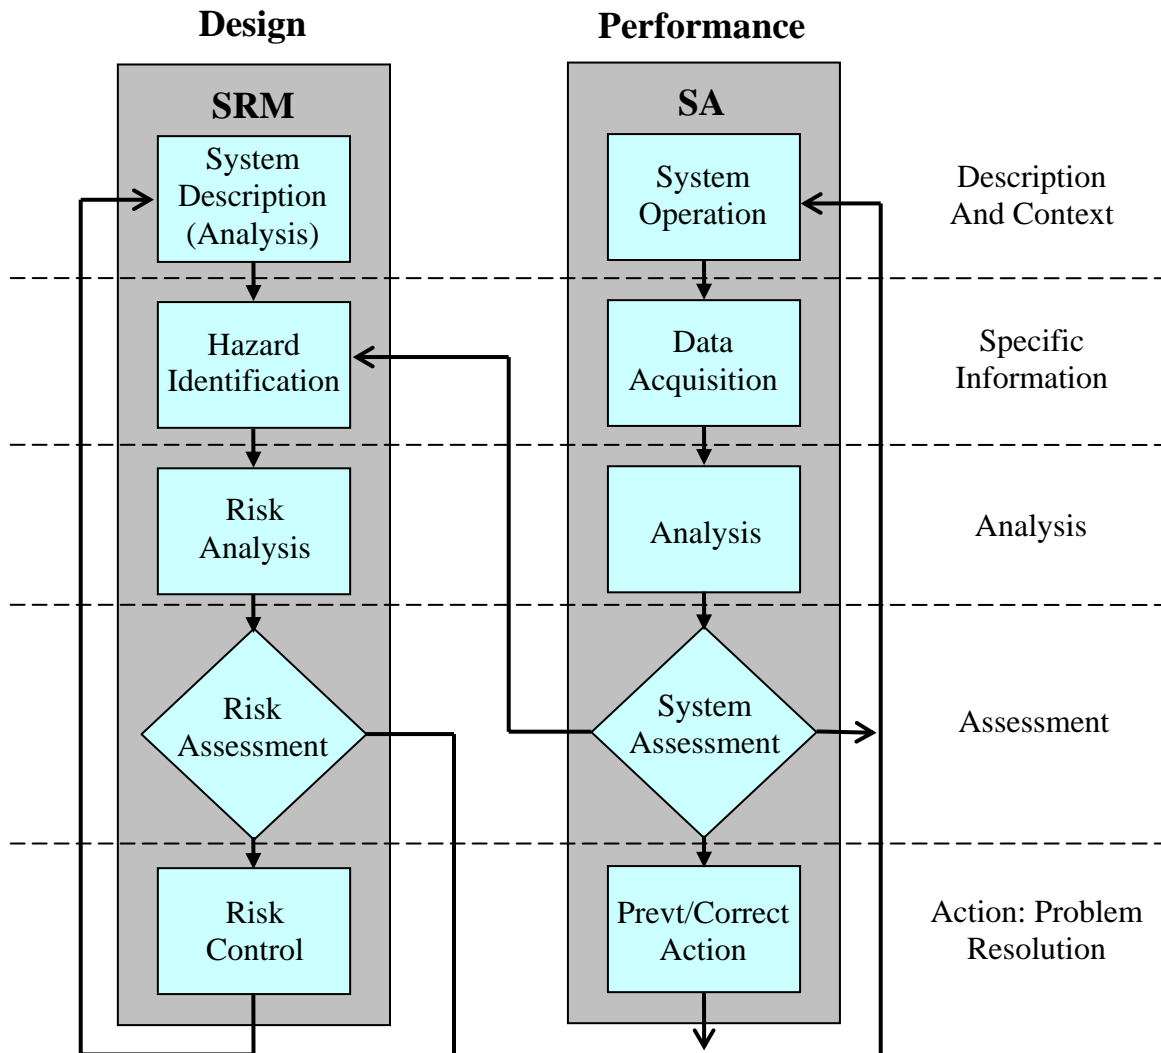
Design

Performance

SRM

SA

System Description (Analysis)

System Operation

Description And Context

Hazard Identification

Data Acquisition

Specific Information

Risk Analysis

Analysis

Analysis

Risk Assessment

System Assessment

Assessment

Risk Control

Prevt/Correct Action

Action: Problem Resolution